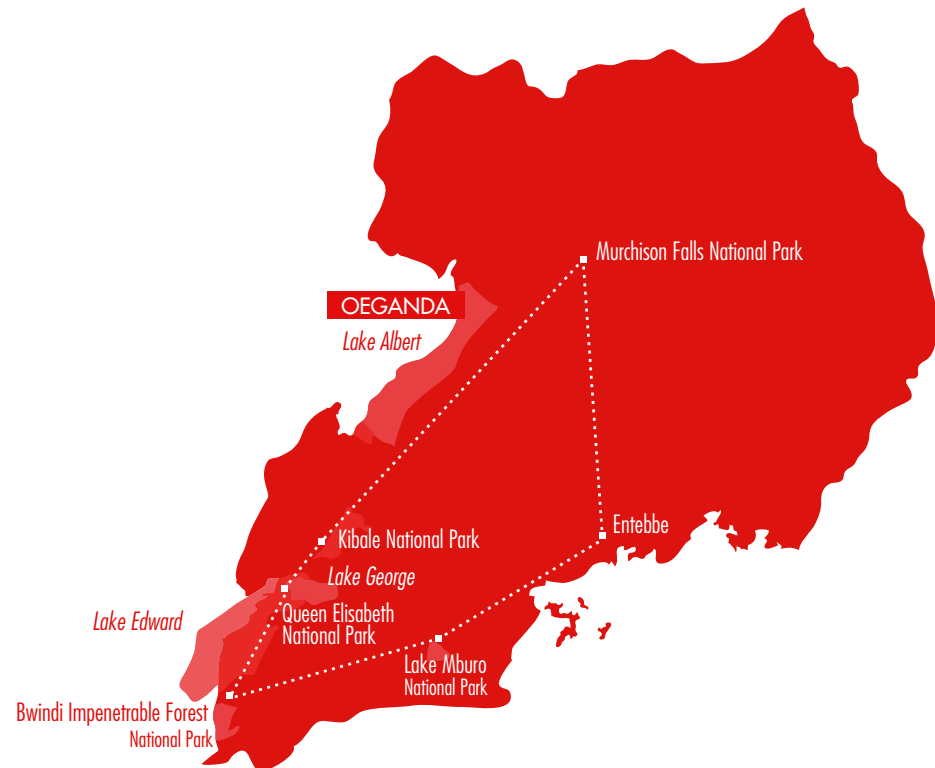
Murchison Falls National Park

OEGANDA

Lake Albert

Entebbe

Kibale National Park

Lake George

Lake Edward

Queen Elisabeth National Park

Lake Mburo National Park

Bwindi Impenetrable Forest National Park